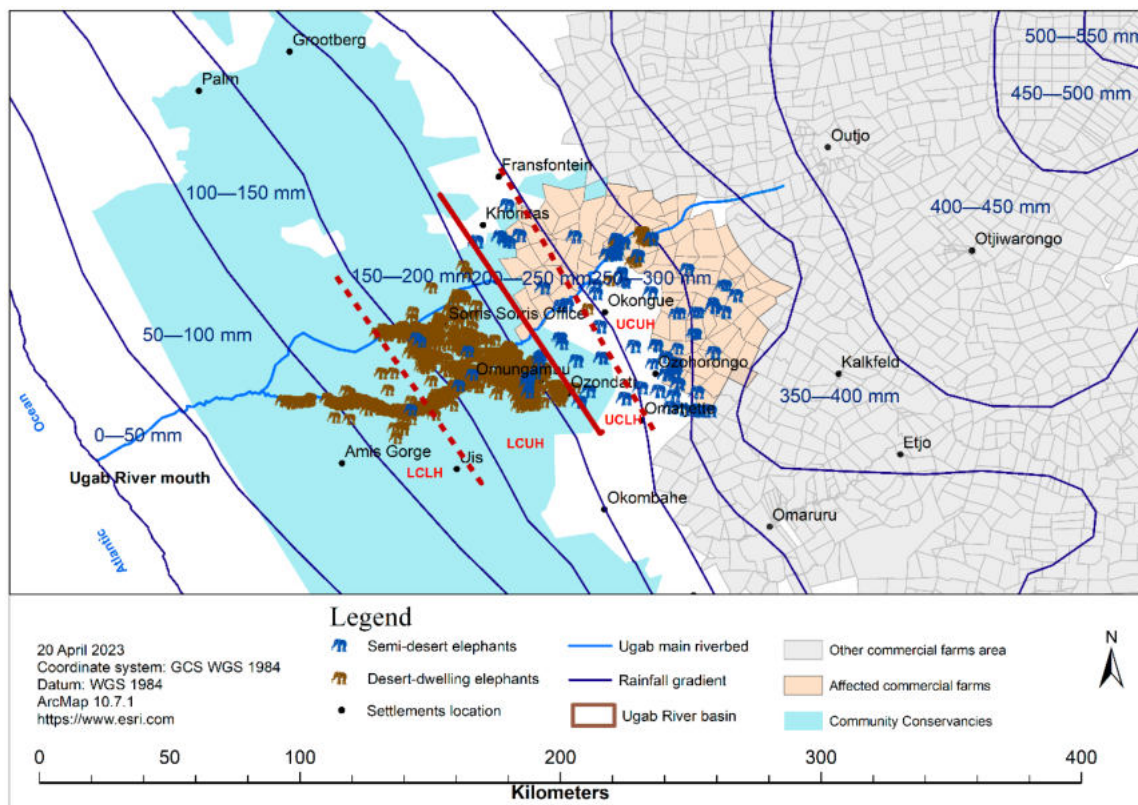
500—550 mm
450—500 mm
Grootberg
Palm
Outjo
Fransfontein
100—150 mm
Khorixas
400—450 mm
Otjiwarongo
150—200 mm
200—250 mm
250—300 mm
Okongue
Sorris Sorris Office
UCUH
50—100 mm
Ozohorongo
Kalkfeld
Omungamuu
Ozondati
Omatjette
UCLH
350—400 mm
Ocean
0—50 mm
LCUH
Amis Gorge
Uis
LCLH
Etjo
Ugab River mouth
Okombahe
Atlantic
Omaruru

Legend
20 April 2023
Coordinate system: GCS WGS 1984
Datum: WGS 1984
ArcMap 10.7.1
https://www.esri.com
Semi-desert elephants
Desert-dwelling elephants
Settlements location
Ugab main riverbed
Rainfall gradient
Ugab River basin
Other commercial farms area
Affected commercial farms
Community Conservancies
N

0 50 100 200 300 400
Kilometers